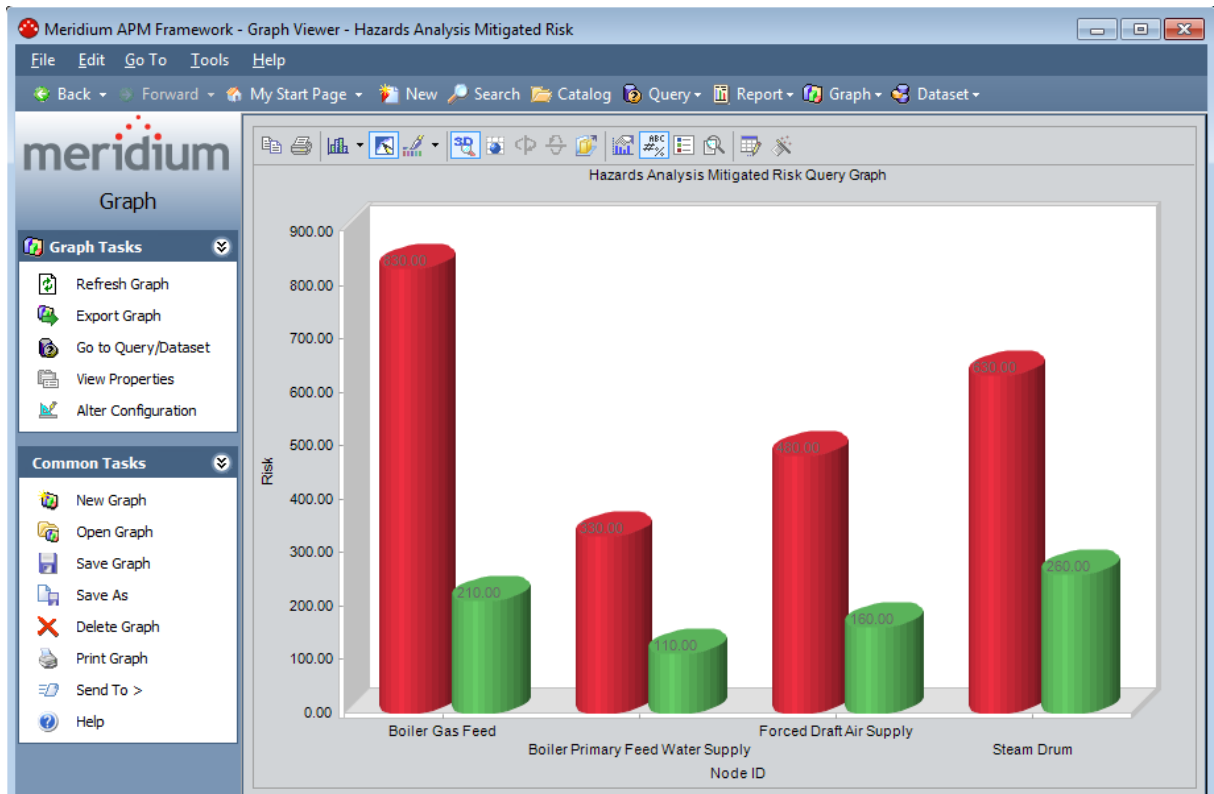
Meridium APM Framework - Graph Viewer - Hazards Analysis Mitigated Risk

File Edit Go To Tools Help

Back Forward My Start Page New Search Catalog Query Report Graph Dataset

meridium
Graph

Graph Tasks
Refresh Graph
Export Graph
Go to Query/Dataset
View Properties
Alter Configuration

Common Tasks
New Graph
Open Graph
Save Graph
Save As
Delete Graph
Print Graph
Send To >
Help

Hazards Analysis Mitigated Risk Query Graph

Risk

900.00
800.00
700.00
600.00
500.00
400.00
300.00
200.00
100.00
0.00

830.00
210.00
330.00
110.00
480.00
160.00
630.00
260.00

Boiler Gas Feed
Boiler Primary Feed Water Supply
Forced Draft Air Supply
Steam Drum

Node ID